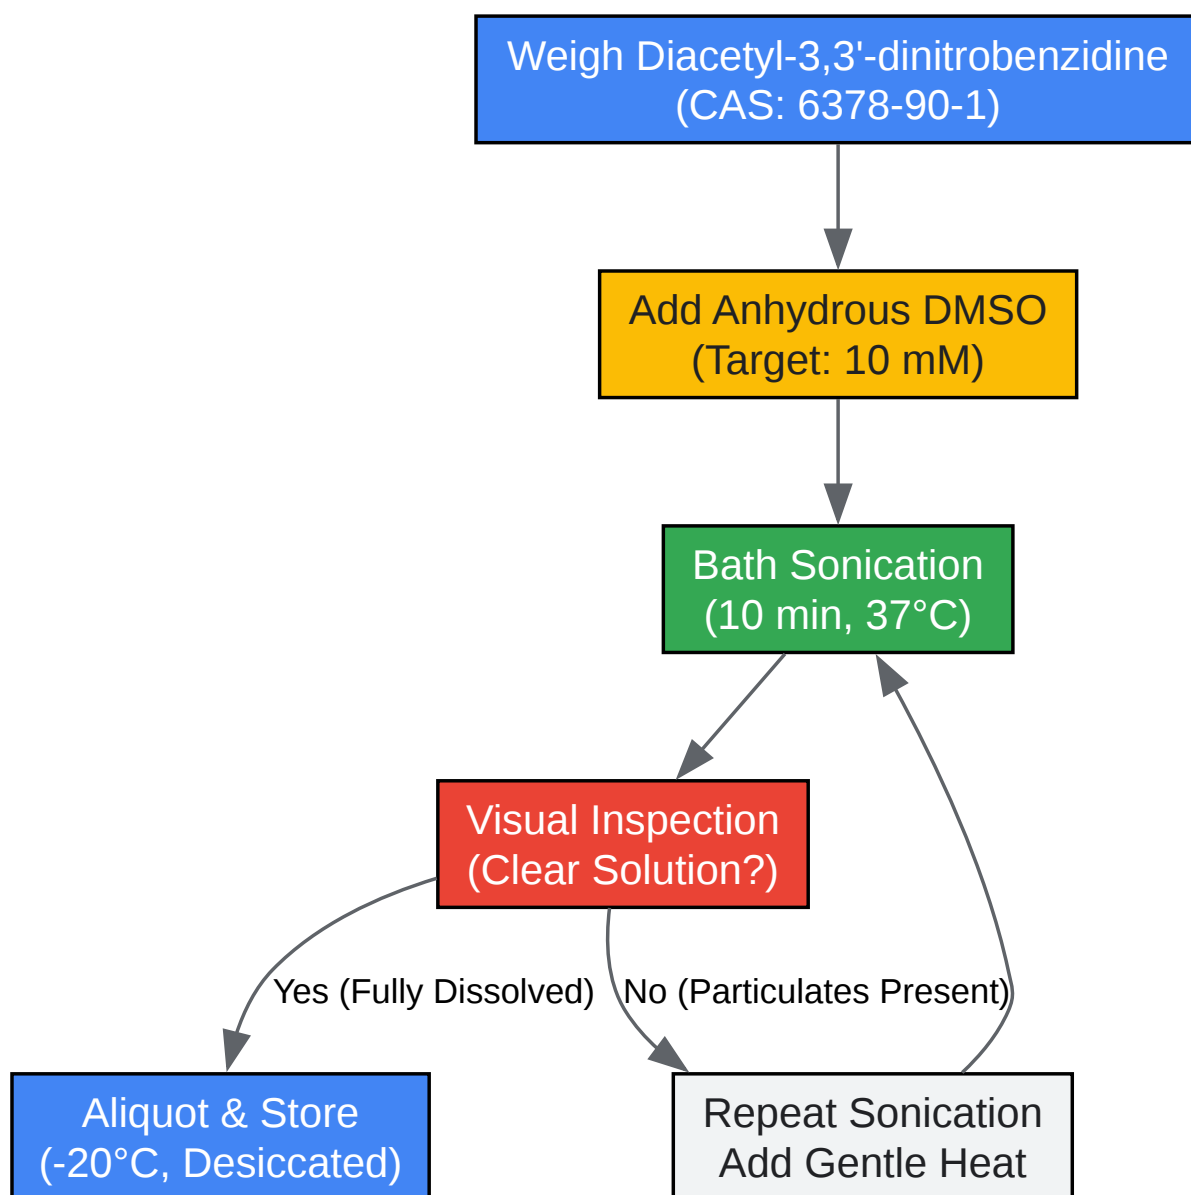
Weigh Diacetyl-3,3'-dinitrobenzidine
(CAS: 6378-90-1)

Add Anhydrous DMSO
(Target: 10 mM)

Bath Sonication
(10 min, 37°C)

Visual Inspection
(Clear Solution?)

Yes (Fully Dissolved)

No (Particulates Present)

Aliquot & Store
(-20°C, Desiccated)

Repeat Sonication
Add Gentle Heat